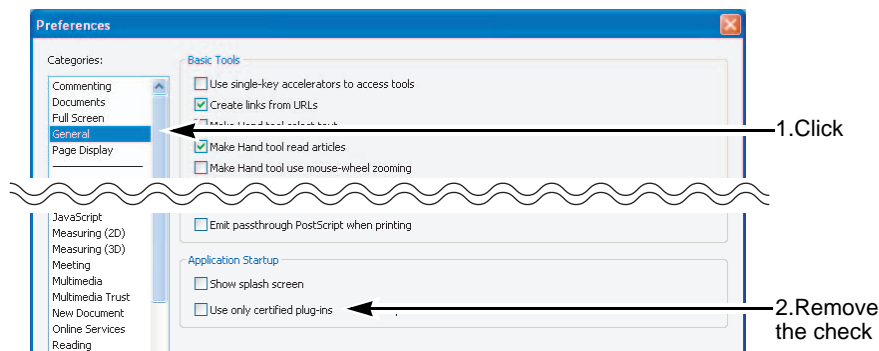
Preferences

Categories:

Commenting
Documents
Full Screen
General
Page Display

JavaScript
Measuring (2D)
Measuring (3D)
Meeting
Multimedia
Multimedia Trust
New Document
Online Services
Reading

Basic Tools

Use single-key accelerators to access tools
Create links from URLs
Make Hand tool select text
Make Hand tool read articles
Make Hand tool use mouse-wheel zooming

Emit passthrough PostScript when printing

Application Startup

Show splash screen
Use only certified plug-ins

1.Click

2.Remove the check